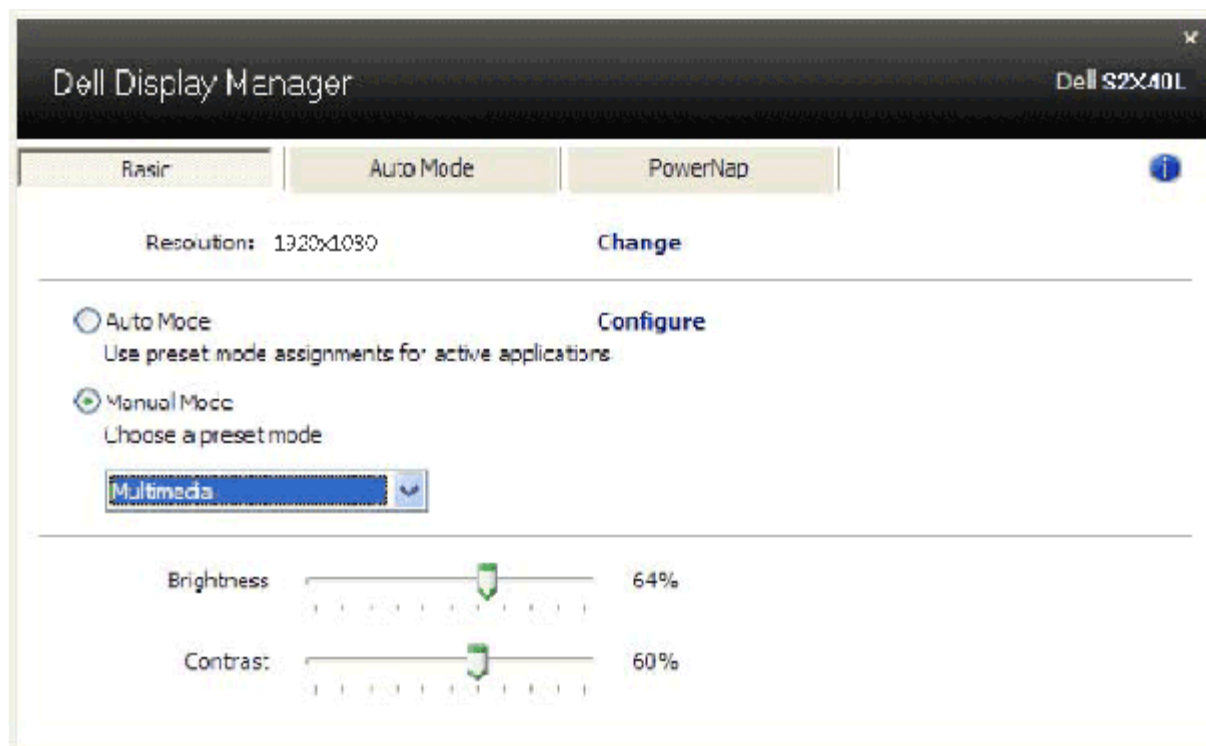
Dell Display Manager

Dell S2X40L

Basic

Auto Mode

PowerNap

Resolution: 1920x1080

Change

Auto Mode

Configure

Use preset mode assignments for active applications

Manual Mode

Choose a preset mode

Multimedia

Brightness

64%

Contrast

60%